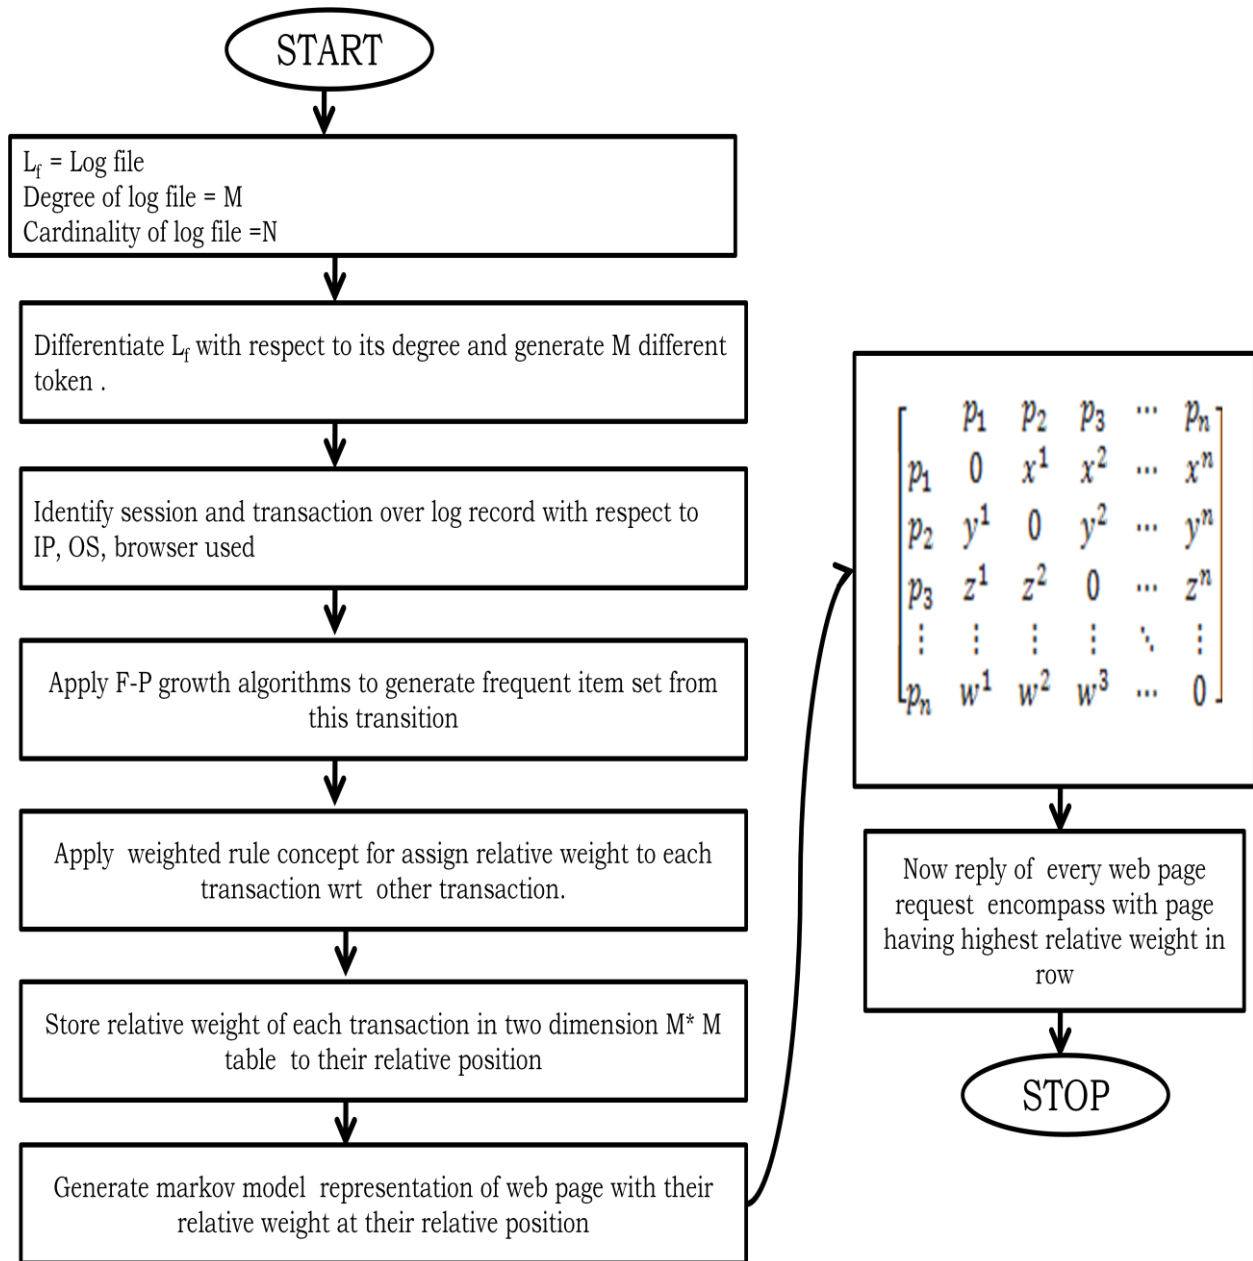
START

$L_f$ = Log file
Degree of log file = M
Cardinality of log file =N

Differentiate $L_f$ with respect to its degree and generate M different token .

Identify session and transaction over log record with respect to IP, OS, browser used

Apply F-P growth algorithms to generate frequent item set from this transition

Apply weighted rule concept for assign relative weight to each transaction wrt other transaction.

Store relative weight of each transaction in two dimension M* M table to their relative position

Generate markov model representation of web page with their relative weight at their relative position

$\begin{bmatrix} & p_1 & p_2 & p_3 & \cdots & p_n \\ p_1 & 0 & x^1 & x^2 & \cdots & x^n \\ p_2 & y^1 & 0 & y^2 & \cdots & y^n \\ p_3 & z^1 & z^2 & 0 & \cdots & z^n \\ \vdots & \vdots & \vdots & \vdots & \ddots & \vdots \\ p_n & w^1 & w^2 & w^3 & \cdots & 0 \end{bmatrix}$

Now reply of every web page request encompass with page having highest relative weight in row

STOP